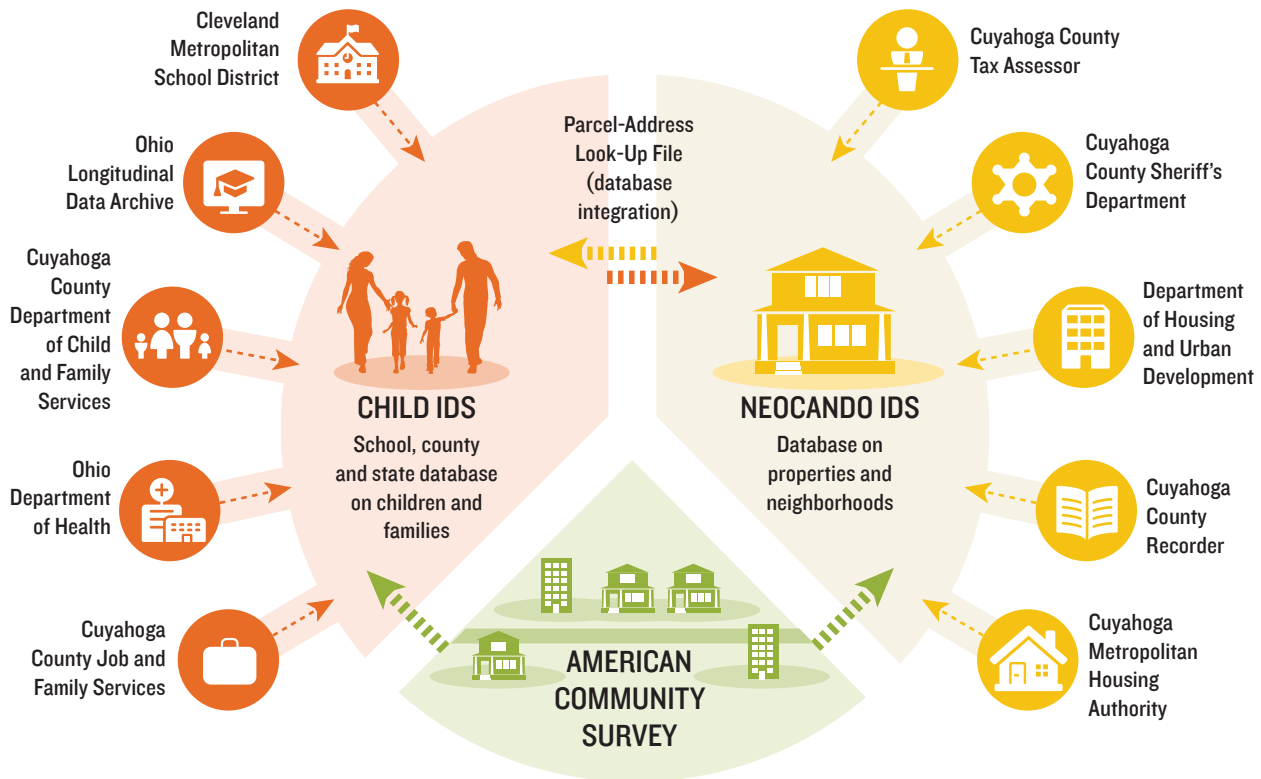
Cleveland Metropolitan School District

Ohio Longitudinal Data Archive

Cuyahoga County Department of Child and Family Services

Ohio Department of Health

Cuyahoga County Job and Family Services

Parcel-Address Look-Up File (database integration)

CHILD IDS

School, county and state database on children and families

NEOCANDO IDS

Database on properties and neighborhoods

AMERICAN COMMUNITY SURVEY

Cuyahoga County Tax Assessor

Cuyahoga County Sheriff's Department

Department of Housing and Urban Development

Cuyahoga County Recorder

Cuyahoga Metropolitan Housing Authority